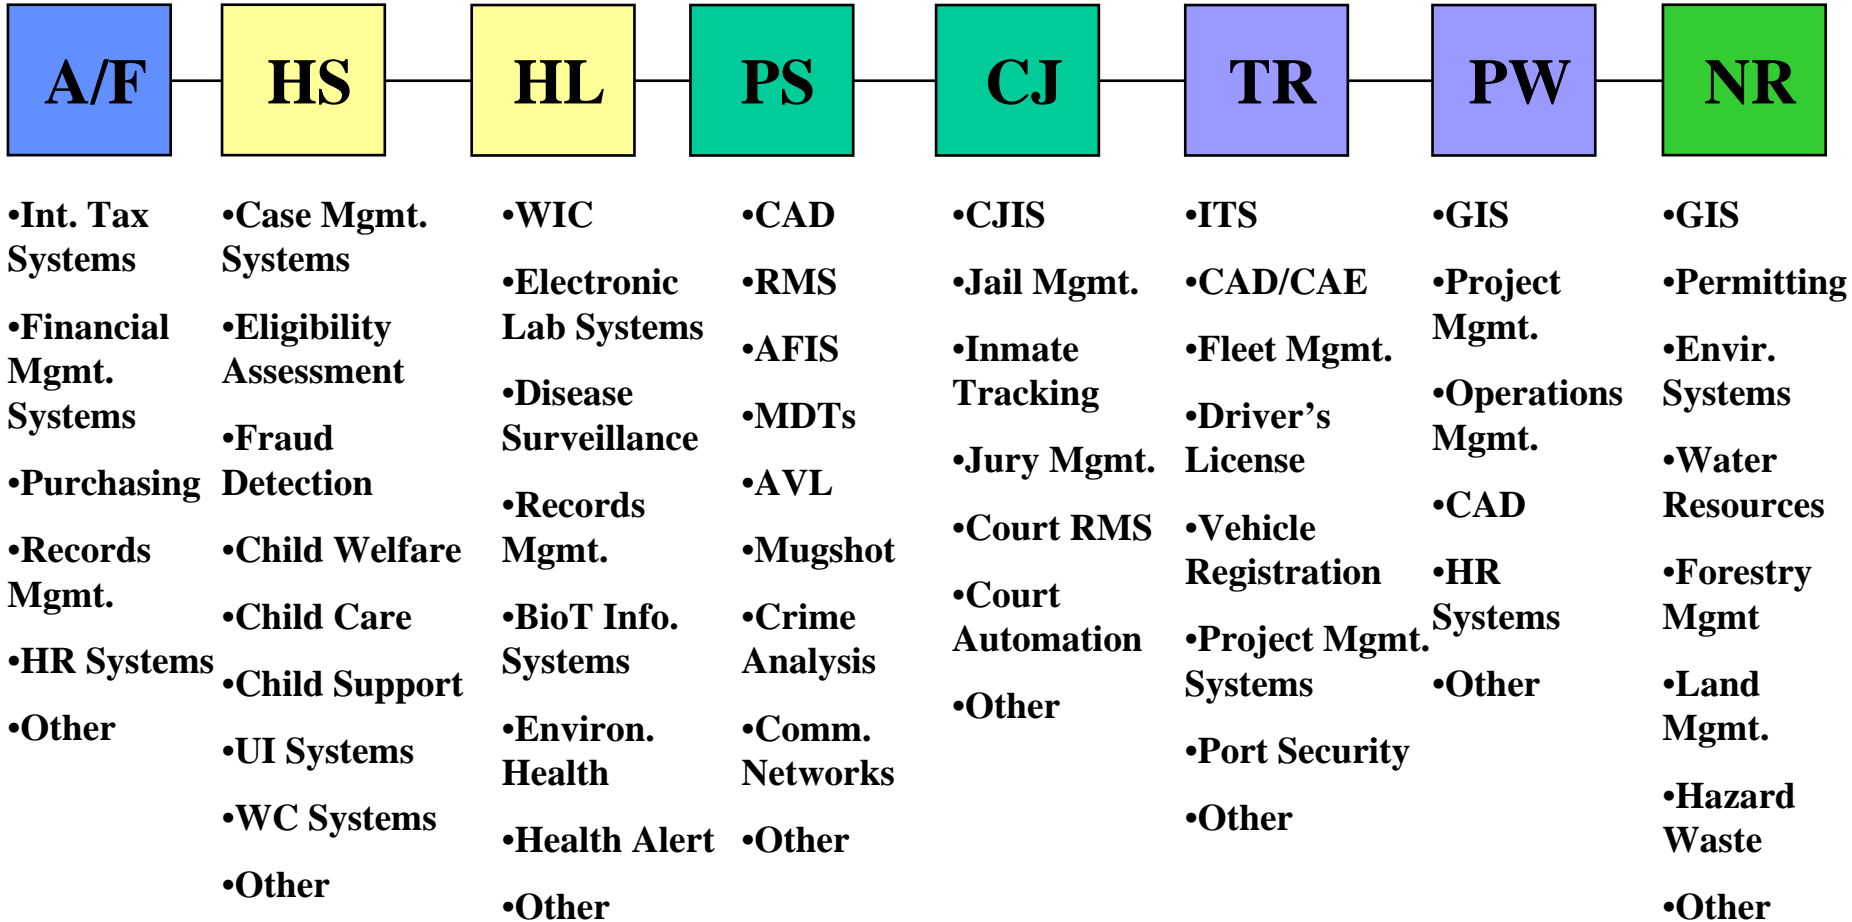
A/F

•Int. Tax Systems

•Financial Mgmt. Systems

•Purchasing

•Records Mgmt.

•HR Systems

•Other

HS

•Case Mgmt. Systems

•Eligibility Assessment

•Fraud Detection

•Child Welfare

•Child Care

•Child Support

•UI Systems

•WC Systems

•Other

HL

•WIC

•Electronic Lab Systems

•Disease Surveillance

•Records Mgmt.

•BioT Info. Systems

•Environ. Health

•Health Alert

•Other

PS

•CAD

•RMS

•AFIS

•MDTs

•AVL

•Mugshot

•Crime Analysis

•Comm. Networks

•Other

CJ

•CJIS

•Jail Mgmt.

•Inmate Tracking

•Jury Mgmt.

•Court RMS

•Court Automation

•Other

TR

•ITS

•CAD/CAE

•Fleet Mgmt.

•Driver’s License

•Vehicle Registration

•Project Mgmt. Systems

•Port Security

•Other

PW

•GIS

•Project Mgmt.

•Operations Mgmt.

•CAD

•HR Systems

•Other

NR

•GIS

•Permitting

•Envir. Systems

•Water Resources

•Forestry Mgmt

•Land Mgmt.

•Hazard Waste

•Other